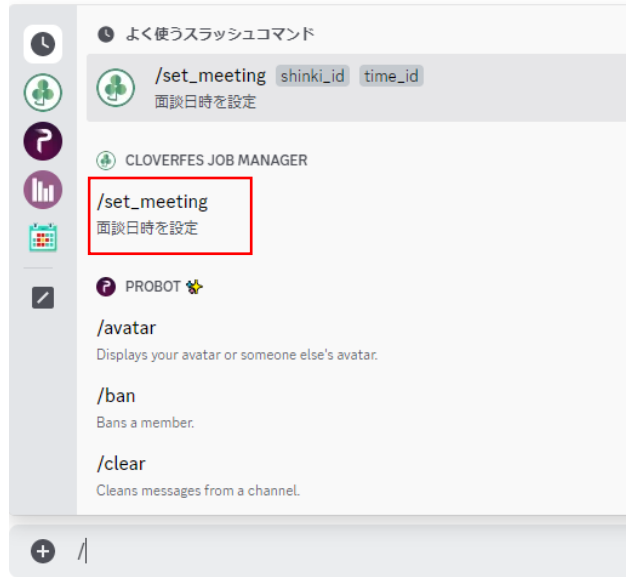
よく使うスラッシュコマンド

/set_meeting shinki_id time_id
面談日時を設定

CLOVERFES JOB MANAGER

/set_meeting
面談日時を設定

PROBOT

/avatar
Displays your avatar or someone else's avatar.

/ban
Bans a member.

/clear
Cleans messages from a channel.

/